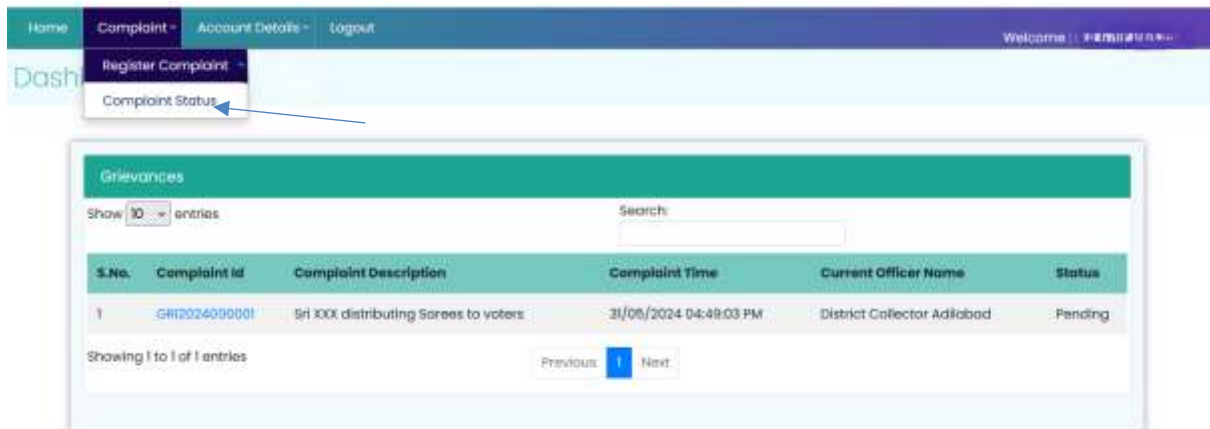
Home Complaint Account Details Logout Welcome : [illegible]

Dash

Register Complaint

Complaint Status

Grievances

Show 10 entries

Search:

| S.No. | Complaint Id | Complaint Description | Complaint Time | Current Officer Name | Status |
|---|---|---|---|---|---|
| 1 | GRI2024000001 | Sri XXX distributing Sarees to voters | 31/05/2024 04:49:03 PM | District Collector Adilabad | Pending |

Showing 1 to 1 of 1 entries

Previous 1 Next